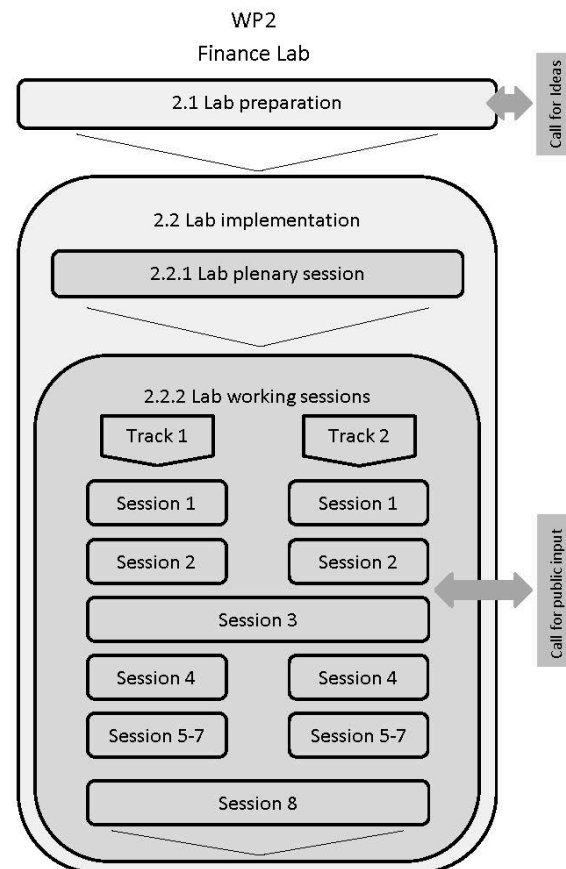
WP2
Finance Lab

2.1 Lab preparation

Call for Ideas

2.2 Lab implementation

2.2.1 Lab plenary session

2.2.2 Lab working sessions

Track 1

Track 2

Session 1

Session 1

Session 2

Session 2

Session 3

Call for public input

Session 4

Session 4

Session 5-7

Session 5-7

Session 8